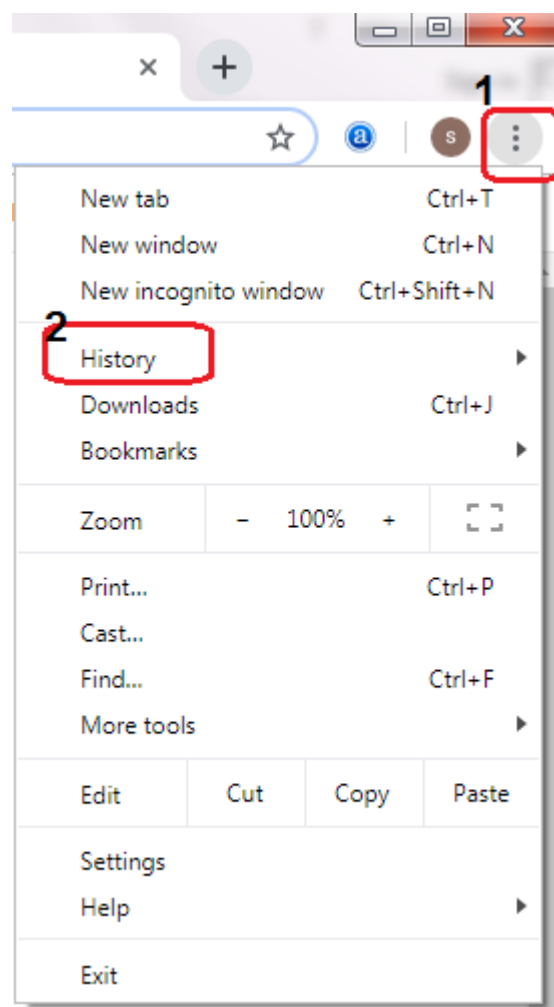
1

New tab Ctrl+T
New window Ctrl+N
New incognito window Ctrl+Shift+N

2
History
Downloads Ctrl+J
Bookmarks

| Zoom | – | 100% | + |
|---|---|---|---|

Print... Ctrl+P
Cast...
Find... Ctrl+F
More tools

| Edit | Cut | Copy | Paste |
|---|---|---|---|

Settings
Help

Exit